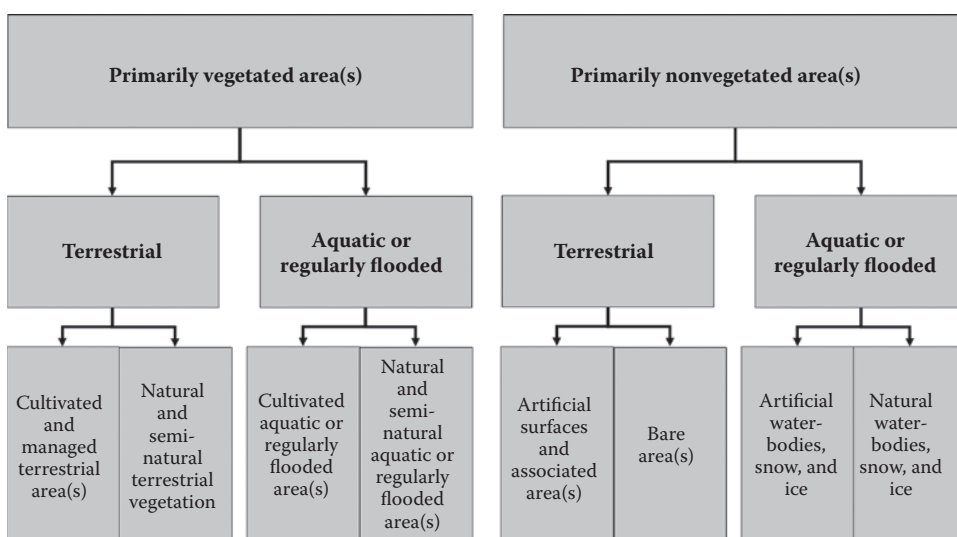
Primarily vegetated area(s)

Terrestrial

Aquatic or regularly flooded

Cultivated and managed terrestrial area(s)

Natural and seminatural terrestrial vegetation

Cultivated aquatic or regularly flooded area(s)

Natural and seminatural aquatic or regularly flooded area(s)

Primarily nonvegetated area(s)

Terrestrial

Aquatic or regularly flooded

Artificial surfaces and associated area(s)

Bare area(s)

Artificial waterbodies, snow, and ice

Natural waterbodies, snow, and ice